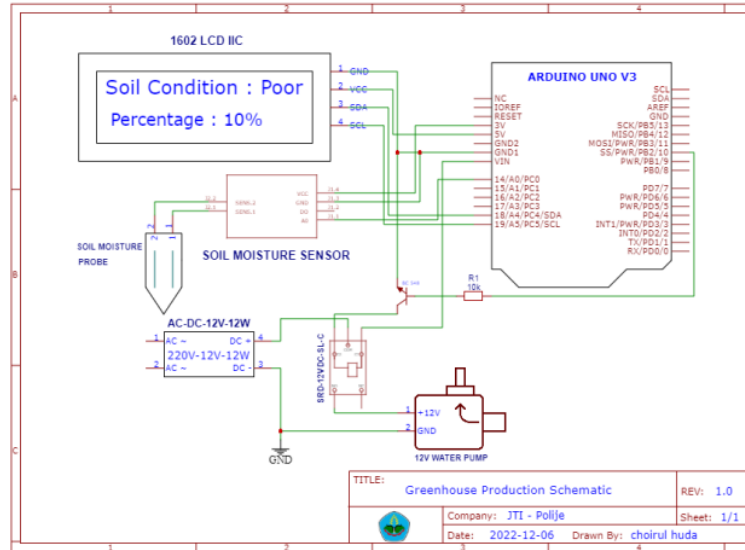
1 2 3 4

A

B

C

1602 LCD IIC

Soil Condition : Poor

Percentage : 10%

1 GND
2 VCC
3 SDA
4 SCL

ARDUINO UNO V3

NC
IOREF
RESET
3V
5V
GND2
GND1
VIN

14/A0/PC0
15/A1/PC1
16/A2/PC2
17/A3/PC3
18/A4/PC4/SDA
19/A5/PC5/SCL

SCL
SDA
AREF
GND
SCK/PB5/13
MISO/PB4/12
MOSI/PWR/PB3/11
SS/PWR/PB2/10
PWR/PB1/9
PB0/8

PD7/7
PWR/PD6/6
PWR/PD5/5
PD4/4
INT1/PWR/PD3/3
INT0/PD2/2
TX/PD1/1
RX/PD0/0

SENS.2
SENS.1
VCC
GND
DO
AO

SOIL MOISTURE PROBE

SOIL MOISTURE SENSOR

BC 548

R1
10k

AC-DC-12V-12W
AC ~
AC ~
DC +
DC -
220V-12V-12W

SRD-12VDC-SL-C

+12V
GND

12V WATER PUMP

GND

TITLE: Greenhouse Production Schematic
REV: 1.0
Company: JTI - Polije
Sheet: 1/1
Date: 2022-12-06
Drawn By: choirul huda